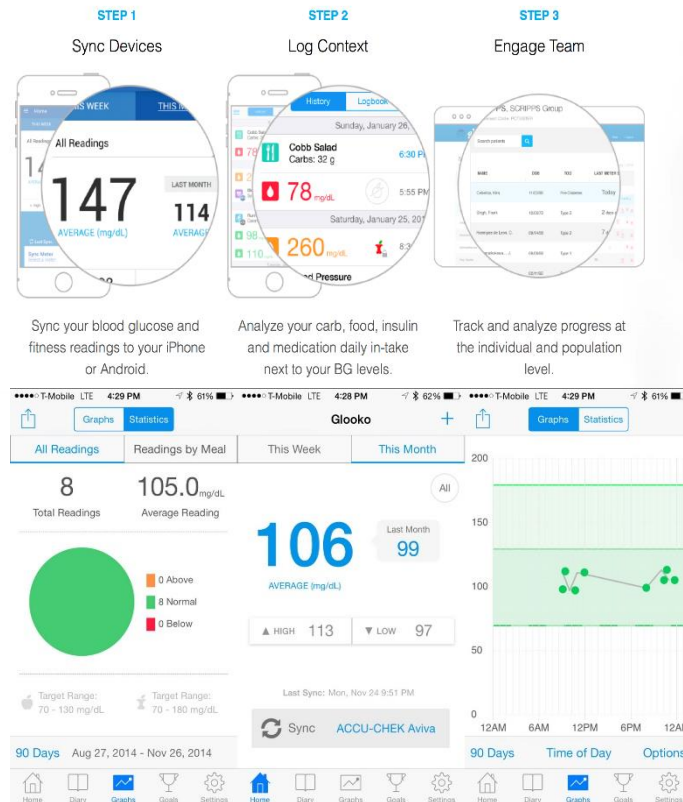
STEP 1
Sync Devices

STEP 2
Log Context

STEP 3
Engage Team

THIS WEEK THIS M
All Readings
147
AVERAGE (mg/dL)
LAST MONTH
114
AVERAGE

History Logbook
Sunday, January 26,
Cobb Salad
Carbs: 32 g
6:30 P
78 mg/dL
5:55 PM
Saturday, January 25, 201
260 mg/dL
8:
Blood Pressure

SCRIPPS Group

Sync your blood glucose and fitness readings to your iPhone or Android.

Analyze your carb, food, insulin and medication daily in-take next to your BG levels.

Track and analyze progress at the individual and population level.

●●●○○ T-Mobile LTE 4:29 PM 61%
Graphs Statistics
All Readings
Readings by Meal
8
Total Readings
105.0 mg/dL
Average Reading
0 Above
8 Normal
0 Below
Target Range: 70 - 130 mg/dL
Target Range: 70 - 180 mg/dL
90 Days Aug 27, 2014 - Nov 26, 2014
Home Diary Graphs Goals Settings

●●●○○ T-Mobile LTE 4:28 PM 62%
Glooko
This Week
This Month
All
106
AVERAGE (mg/dL)
Last Month
99
▲ HIGH 113
▼ LOW 97
Last Sync: Mon, Nov 24 9:51 PM
Sync ACCU-CHEK Aviva
Home Diary Graphs Goals Settings

●●●○○ T-Mobile LTE 4:29 PM 61%
Graphs Statistics
200
150
100
50
0
12AM 6AM 12PM 6PM 12A
90 Days Time of Day Options
Home Diary Graphs Goals Settings